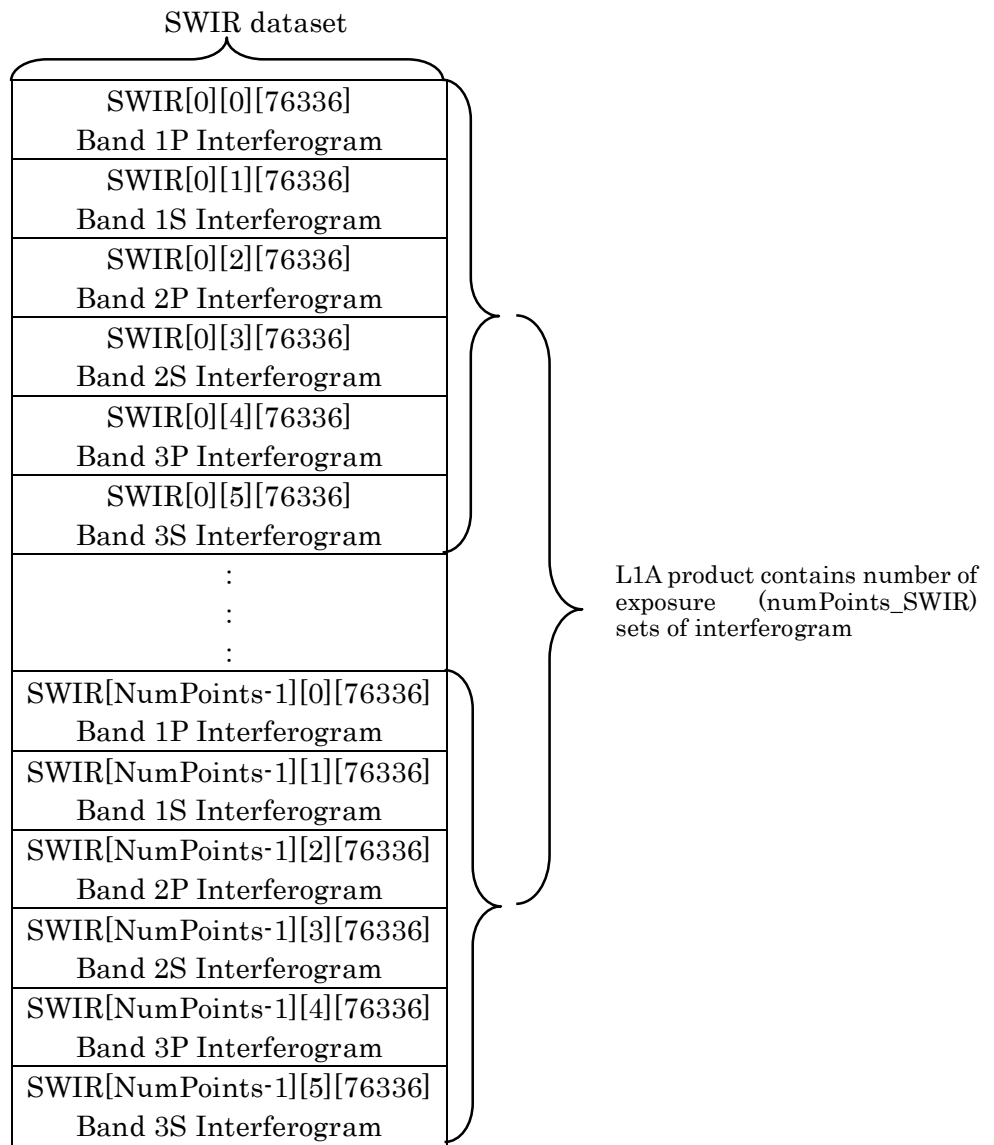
SWIR dataset

SWIR[0][0][76336]
Band 1P Interferogram

SWIR[0][1][76336]
Band 1S Interferogram

SWIR[0][2][76336]
Band 2P Interferogram

SWIR[0][3][76336]
Band 2S Interferogram

SWIR[0][4][76336]
Band 3P Interferogram

SWIR[0][5][76336]
Band 3S Interferogram

:
:
:

SWIR[NumPoints-1][0][76336]
Band 1P Interferogram

SWIR[NumPoints-1][1][76336]
Band 1S Interferogram

SWIR[NumPoints-1][2][76336]
Band 2P Interferogram

SWIR[NumPoints-1][3][76336]
Band 2S Interferogram

SWIR[NumPoints-1][4][76336]
Band 3P Interferogram

SWIR[NumPoints-1][5][76336]
Band 3S Interferogram

L1A product contains number of exposure (numPoints_SWIR) sets of interferogram